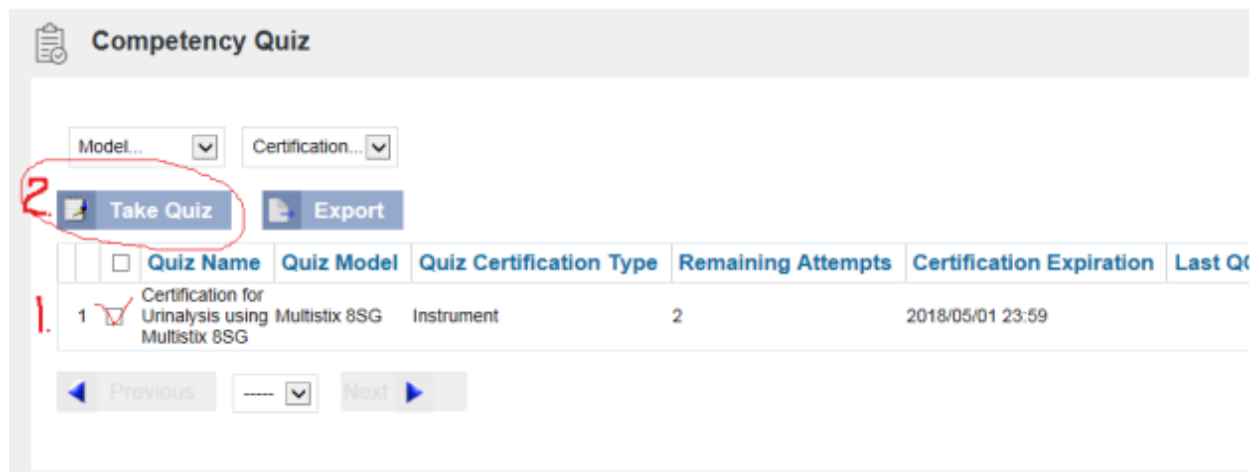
Competency Quiz

Model...

Certification...

2. Take Quiz

Export

| | | Quiz Name | Quiz Model | Quiz Certification Type | Remaining Attempts | Certification Expiration | Last Q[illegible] |
|---|---|---|---|---|---|---|---|
| 1. 1 | ☑ | Certification for Urinalysis using Multistix 8SG | Multistix 8SG | Instrument | 2 | 2018/05/01 23:59 | |

Previous

-----

Next